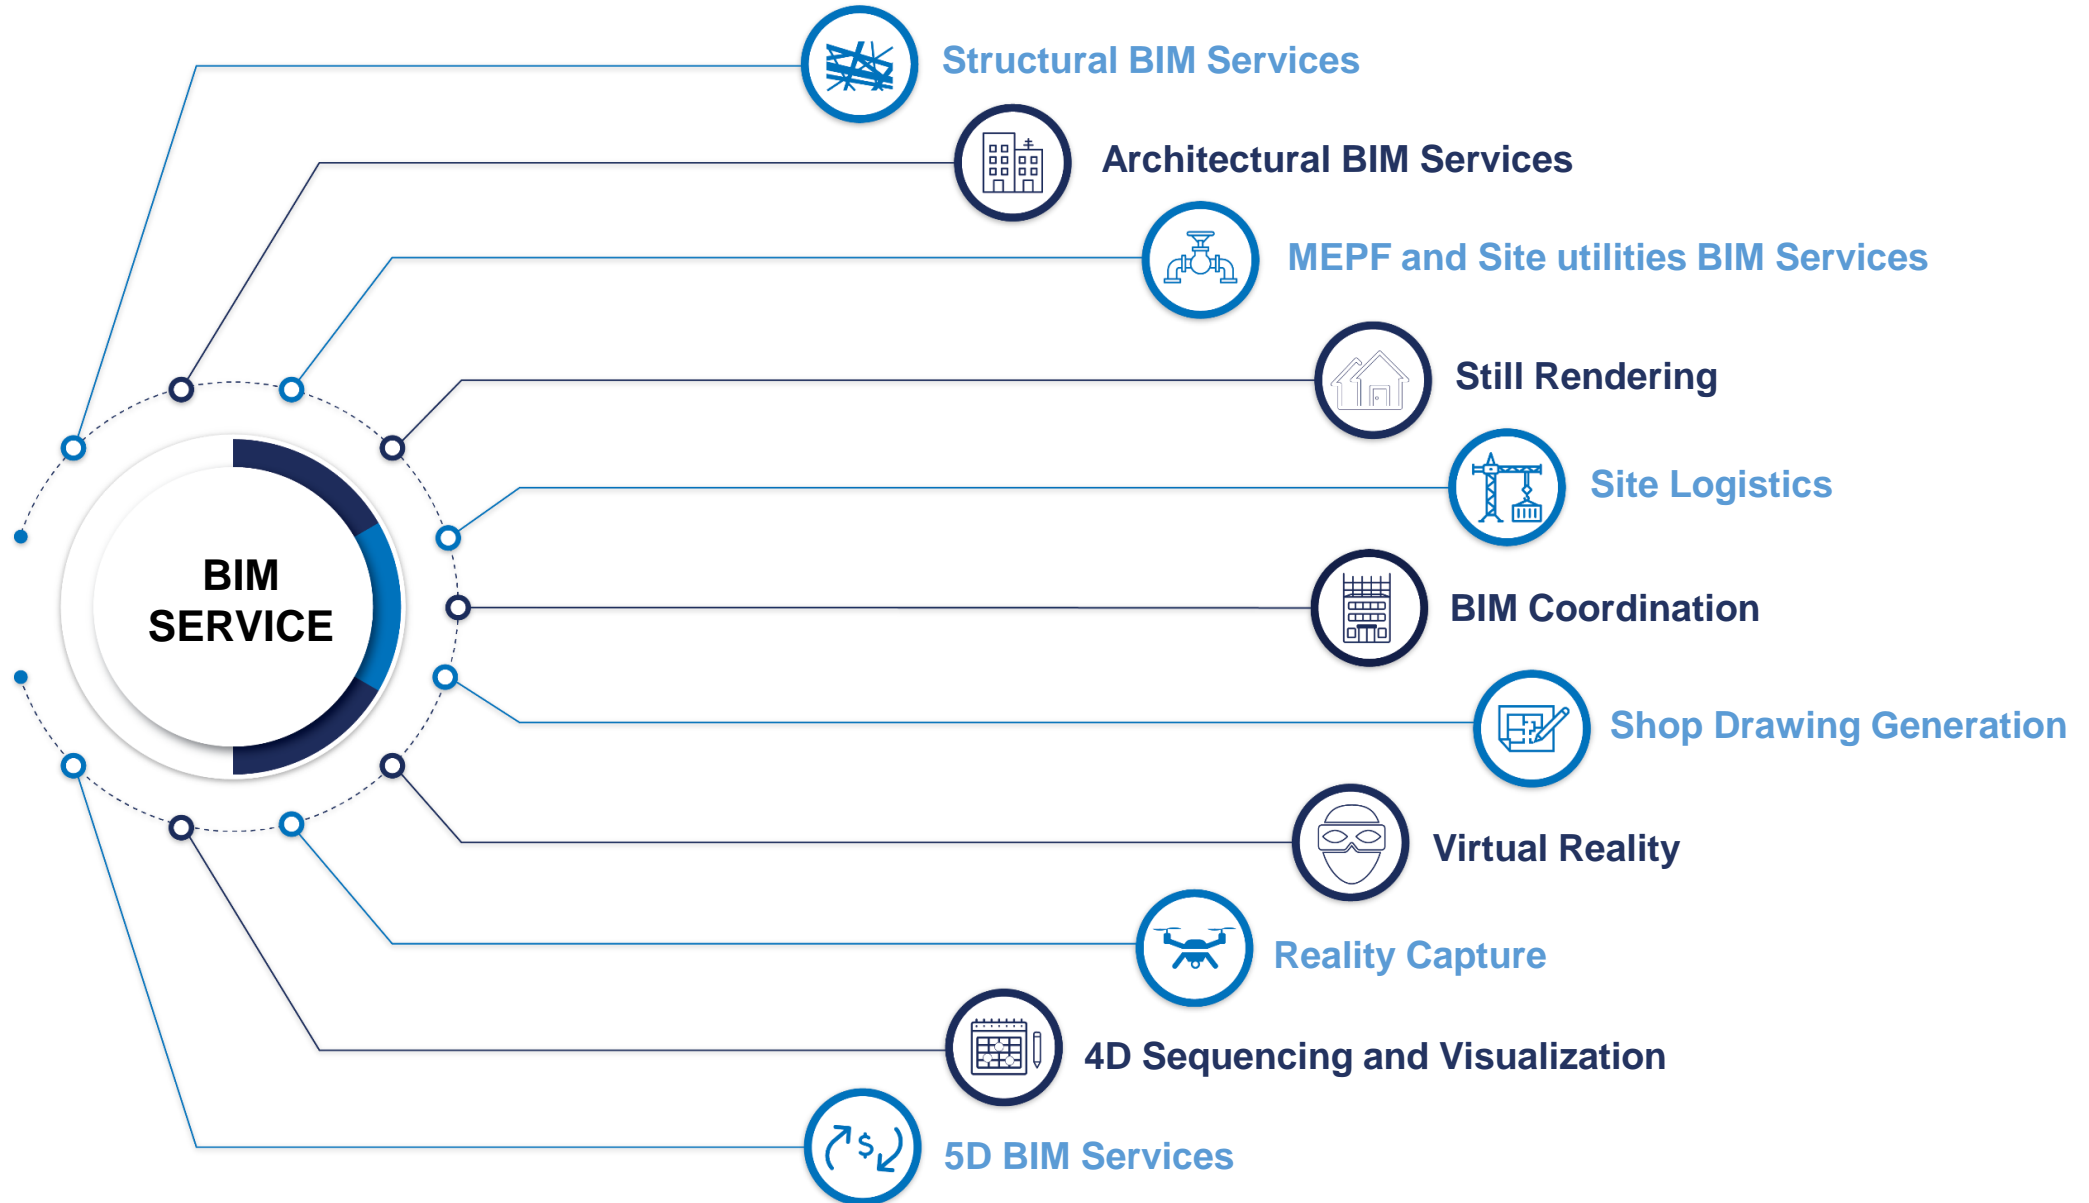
BIM SERVICE

Structural BIM Services

Architectural BIM Services

MEPF and Site utilities BIM Services

Still Rendering

Site Logistics

BIM Coordination

Shop Drawing Generation

Virtual Reality

Reality Capture

4D Sequencing and Visualization

5D BIM Services